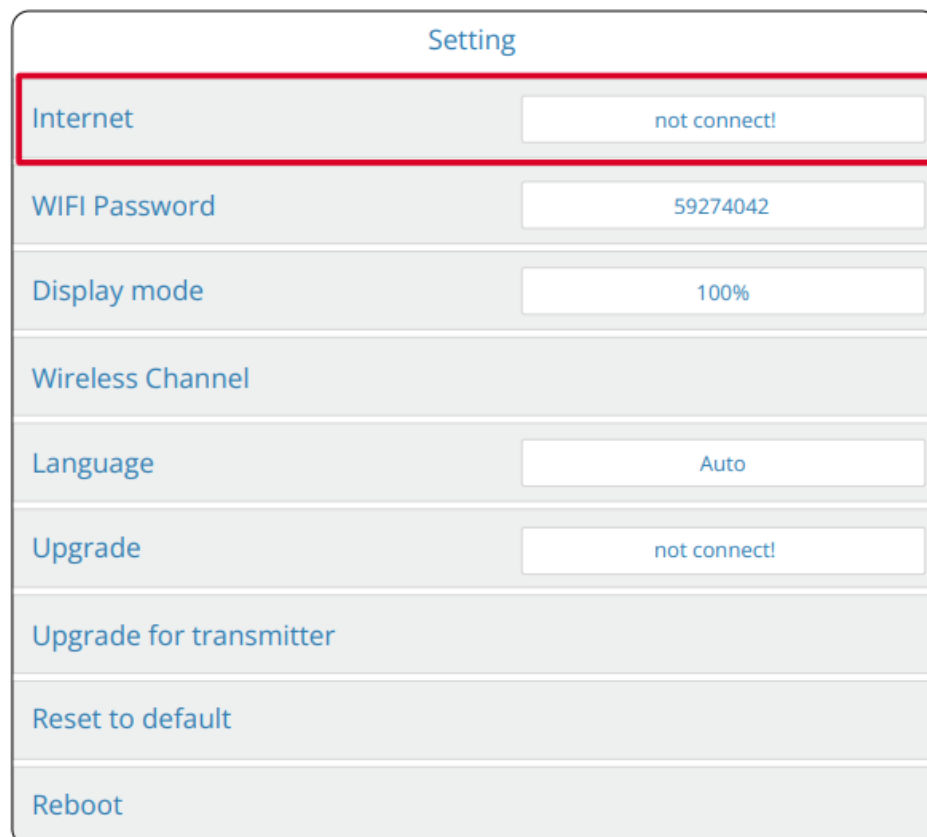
Setting

| | |
|---|---|
| Internet | not connect! |
| WIFI Password | 59274042 |
| Display mode | 100% |
| Wireless Channel | |
| Language | Auto |
| Upgrade | not connect! |
| Upgrade for transmitter | |
| Reset to default | |
| Reboot | |